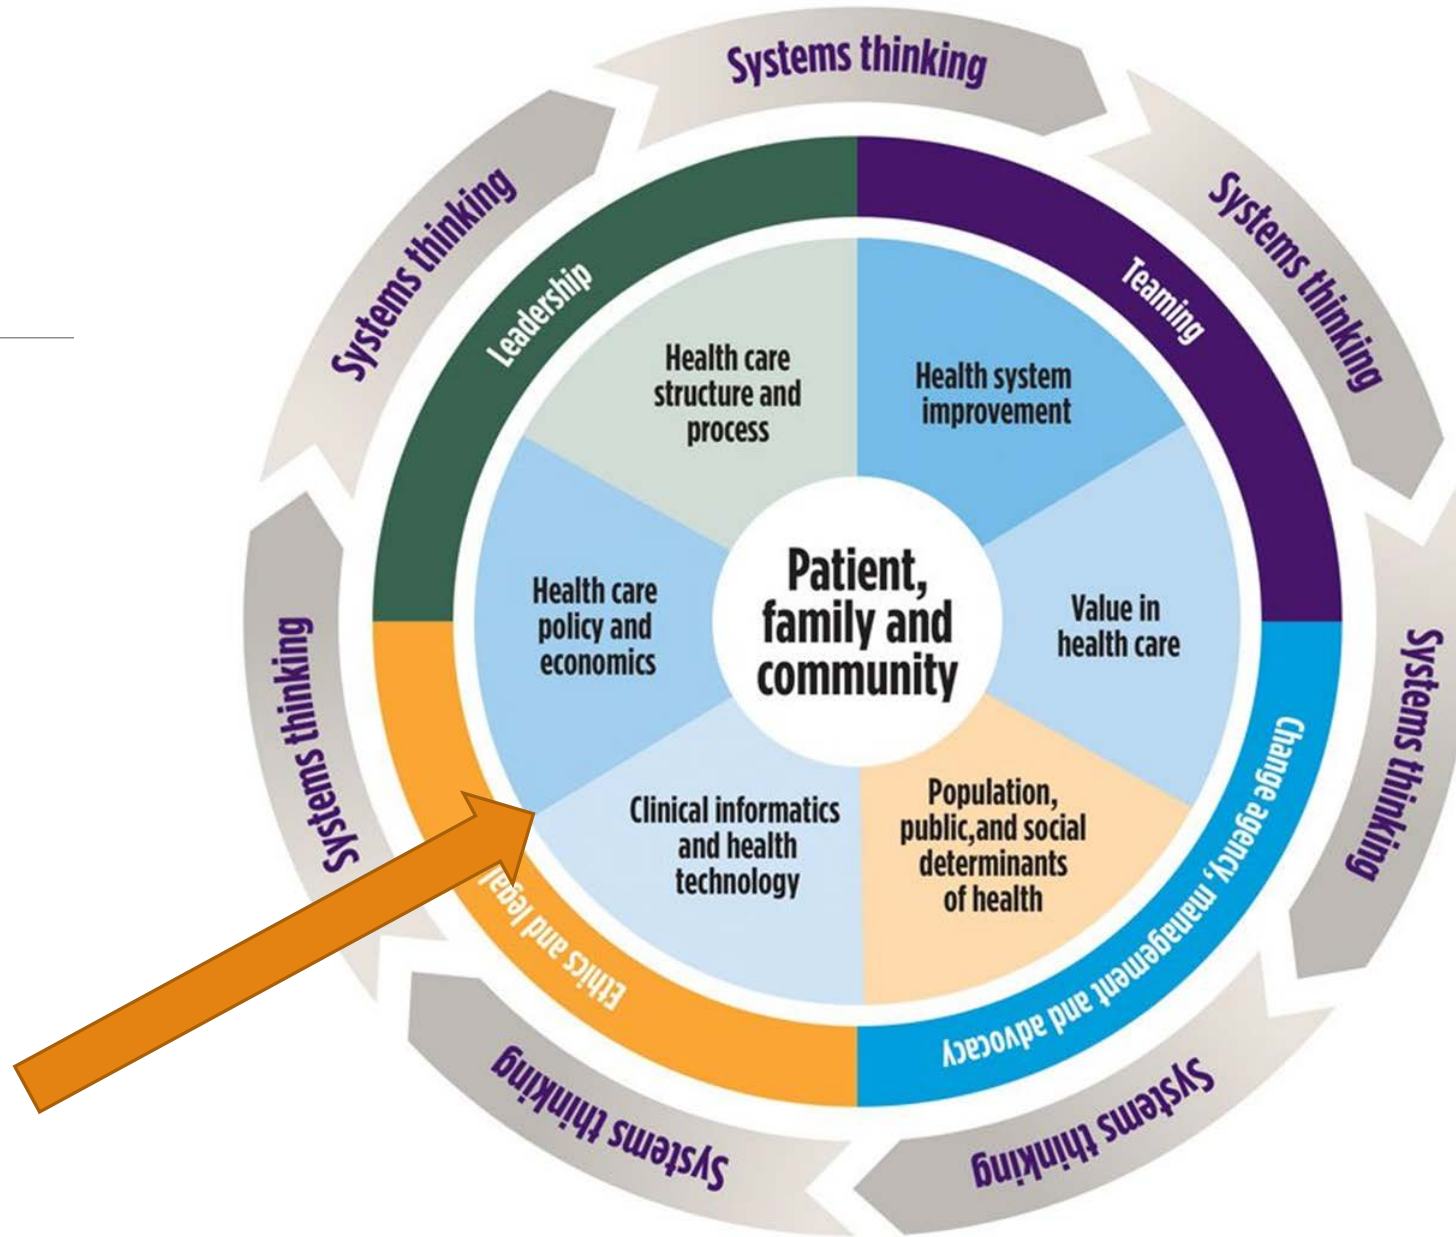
Systems thinking

Systems thinking

Systems thinking

Systems thinking

Systems thinking

Systems thinking

Leadership

Teaming

Change agency, management and advocacy

Ethics and legal

Health care structure and process

Health system improvement

Health care policy and economics

Patient, family and community

Value in health care

Clinical informatics and health technology

Population, public,and social determinants of health